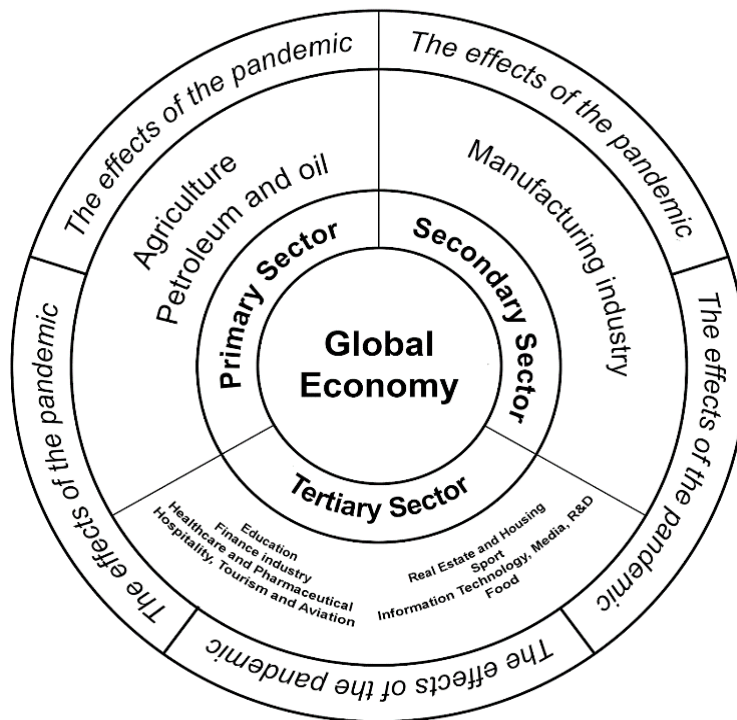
Global Economy

Primary Sector

Secondary Sector

Tertiary Sector

Agriculture
Petroleum and oil

Manufacturing industry

Education
Finance industry
Healthcare and Pharmaceutical
Hospitality, Tourism and Aviation

Real Estate and Housing
Sport
Information Technology, Media, R&D
Food

The effects of the pandemic

The effects of the pandemic

The effects of the pandemic

The effects of the pandemic

The effects of the pandemic

The effects of the pandemic